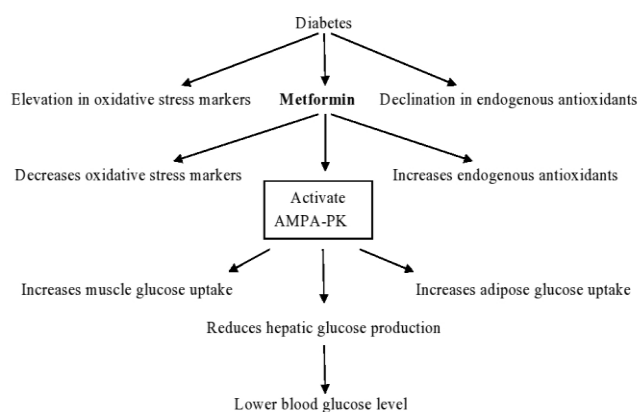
Diabetes

Elevation in oxidative stress markers

Metformin

Declination in endogenous antioxidants

Decreases oxidative stress markers

Activate AMPA-PK

Increases endogenous antioxidants

Increases muscle glucose uptake

Increases adipose glucose uptake

Reduces hepatic glucose production

Lower blood glucose level